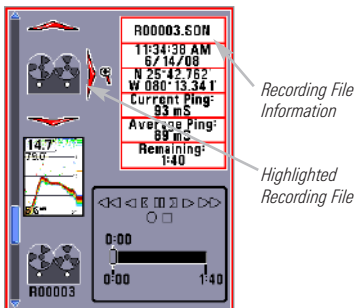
R00003.SON

11:34:38 AM
6/14/08

N 25°42.762'
W 080°13.341'

Current Ping:
93 mS

Average Ping:
69 mS

Remaining:
1:40

Recording File Information

Highlighted Recording File

14.7
79.0
56

R00003

0:00
0:00
1:40